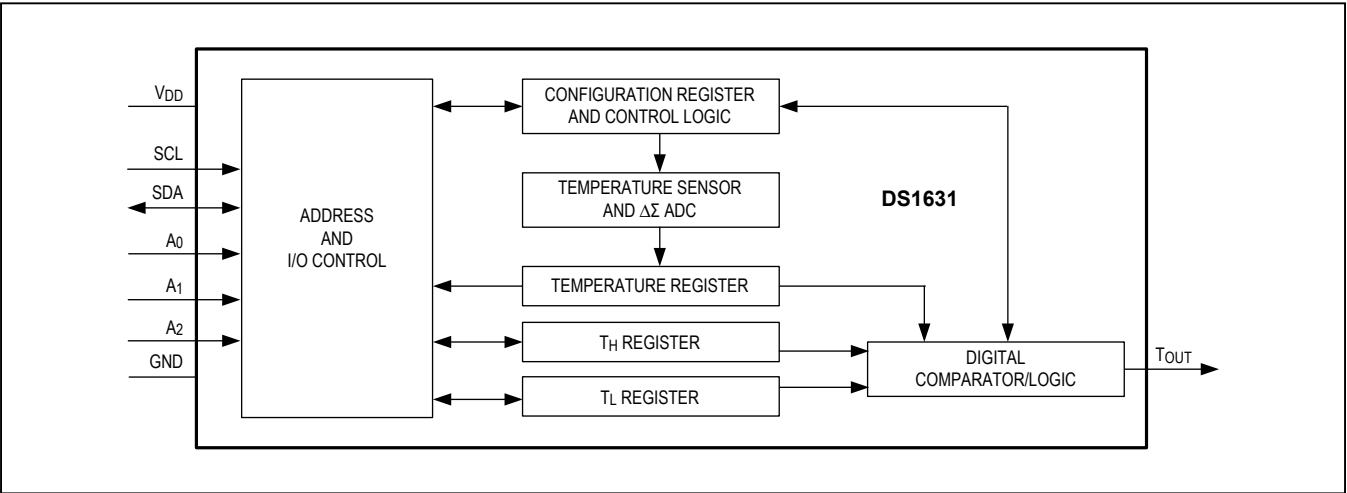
$V_{DD}$

SCL

SDA

$A_0$

$A_1$

$A_2$

GND

ADDRESS AND I/O CONTROL

CONFIGURATION REGISTER AND CONTROL LOGIC

TEMPERATURE SENSOR AND $\Delta\Sigma$ ADC

DS1631

TEMPERATURE REGISTER

$T_H$ REGISTER

$T_L$ REGISTER

DIGITAL COMPARATOR/LOGIC

$T_{OUT}$